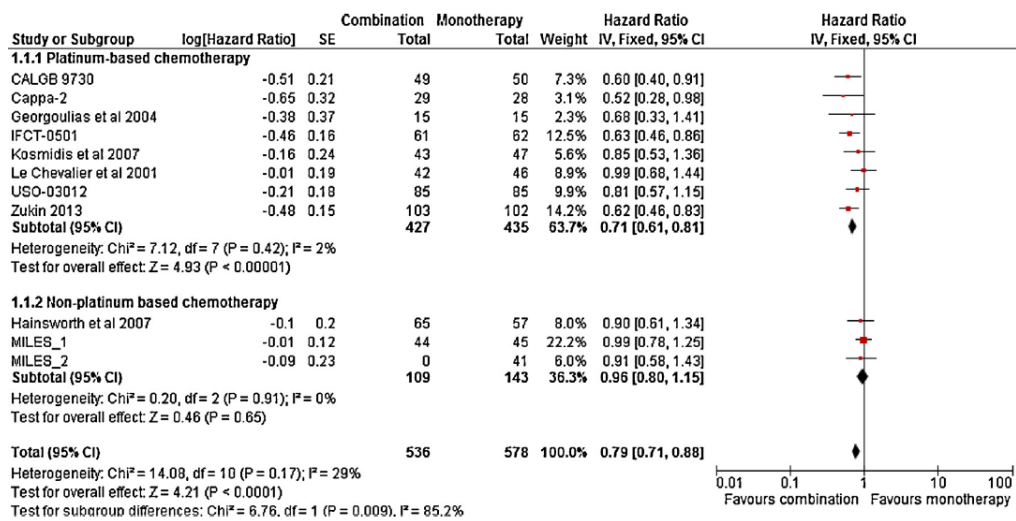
| Study or Subgroup | log[Hazard Ratio] | SE | Combination Total | Monotherapy Total | Weight | Hazard Ratio IV, Fixed, 95% CI |
|---|---|---|---|---|---|---|
| **1.1.1 Platinum-based chemotherapy** | | | | | | |
| CALGB 9730 | -0.51 | 0.21 | 49 | 50 | 7.3% | 0.60 [0.40, 0.91] |
| Cappa-2 | -0.65 | 0.32 | 29 | 28 | 3.1% | 0.52 [0.28, 0.98] |
| Georgoulias et al 2004 | -0.38 | 0.37 | 15 | 15 | 2.3% | 0.68 [0.33, 1.41] |
| IFCT-0501 | -0.46 | 0.16 | 61 | 62 | 12.5% | 0.63 [0.46, 0.86] |
| Kosmidis et al 2007 | -0.16 | 0.24 | 43 | 47 | 5.6% | 0.85 [0.53, 1.36] |
| Le Chevalier et al 2001 | -0.01 | 0.19 | 42 | 46 | 8.9% | 0.99 [0.68, 1.44] |
| USO-03012 | -0.21 | 0.18 | 85 | 85 | 9.9% | 0.81 [0.57, 1.15] |
| Zukin 2013 | -0.48 | 0.15 | 103 | 102 | 14.2% | 0.62 [0.46, 0.83] |
| **Subtotal (95% CI)** | | | **427** | **435** | **63.7%** | **0.71 [0.61, 0.81]** |

Heterogeneity: Chi² = 7.12, df = 7 (P = 0.42); I² = 2%
Test for overall effect: Z = 4.93 (P < 0.00001)

| Study or Subgroup | log[Hazard Ratio] | SE | Combination Total | Monotherapy Total | Weight | Hazard Ratio IV, Fixed, 95% CI |
|---|---|---|---|---|---|---|
| **1.1.2 Non-platinum based chemotherapy** | | | | | | |
| Hainsworth et al 2007 | -0.1 | 0.2 | 65 | 57 | 8.0% | 0.90 [0.61, 1.34] |
| MILES_1 | -0.01 | 0.12 | 44 | 45 | 22.2% | 0.99 [0.78, 1.25] |
| MILES_2 | -0.09 | 0.23 | 0 | 41 | 6.0% | 0.91 [0.58, 1.43] |
| **Subtotal (95% CI)** | | | **109** | **143** | **36.3%** | **0.96 [0.80, 1.15]** |

Heterogeneity: Chi² = 0.20, df = 2 (P = 0.91); I² = 0%
Test for overall effect: Z = 0.46 (P = 0.65)

**Total (95% CI)** **536** **578** **100.0%** **0.79 [0.71, 0.88]**
Heterogeneity: Chi² = 14.08, df = 10 (P = 0.17); I² = 29%
Test for overall effect: Z = 4.21 (P < 0.0001)
Test for subgroup differences: Chi² = 6.76, df = 1 (P = 0.009), I² = 85.2%

Hazard Ratio
IV, Fixed, 95% CI
0.01 0.1 1 10 100
Favours combination Favours monotherapy